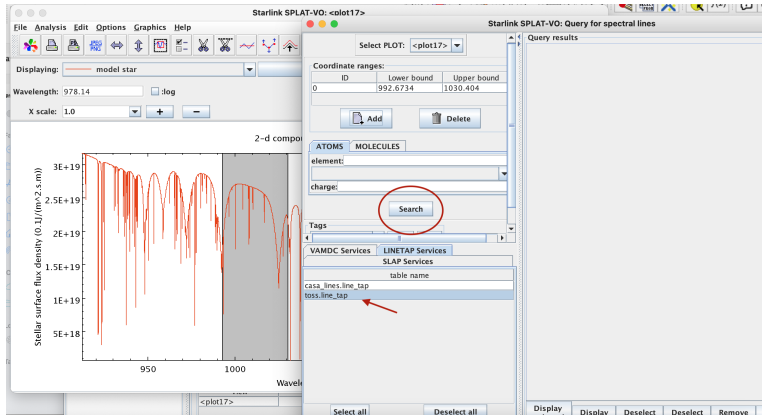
Starlink SPLAT-VO: <plot17>

File Analysis Edit Options Graphics Help

Displaying: model star

Wavelength: 978.14 :log

X scale: 1.0 + −

2-d compo

Stellar surface flux density (0.1)/(m^2.s.m))

3E+19
2.5E+19
2E+19
1.5E+19
1E+19
5E+18

950 1000

Wavele

<plot17>

Starlink SPLAT-VO: Query for spectral lines

Select PLOT: <plot17>

Coordinate ranges:

| ID | Lower bound | Upper bound |
|---|---|---|
| 0 | 992.6734 | 1030.404 |

Add Delete

ATOMS MOLECULES

element:

charge:

Search

Tags

VAMDC Services LINETAP Services

SLAP Services

| table name |
|---|
| casa_lines.line_tap |
| toss.line_tap |

Select all Deselect all

Query results

Display Display Deselect Deselect Remove